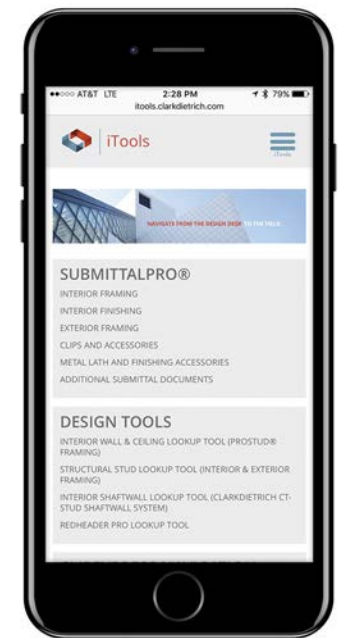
●●○○○ AT&T LTE 2:28 PM 79%
itools.clarkdietrich.com

iTools

iTools

NAVIGATE FROM THE DESIGN DESK TO THE FIELD.

SUBMITTALPRO®
INTERIOR FRAMING
INTERIOR FINISHING
EXTERIOR FRAMING
CLIPS AND ACCESSORIES
METAL LATH AND FINISHING ACCESSORIES
ADDITIONAL SUBMITTAL DOCUMENTS

DESIGN TOOLS
INTERIOR WALL & CEILING LOOKUP TOOL (PROSTUD® FRAMING)
STRUCTURAL STUD LOOKUP TOOL (INTERIOR & EXTERIOR FRAMING)
INTERIOR SHAFTWALL LOOKUP TOOL (CLARKDIETRICH CT-STUD SHAFTWALL SYSTEM)
REDHEADER PRO LOOKUP TOOL